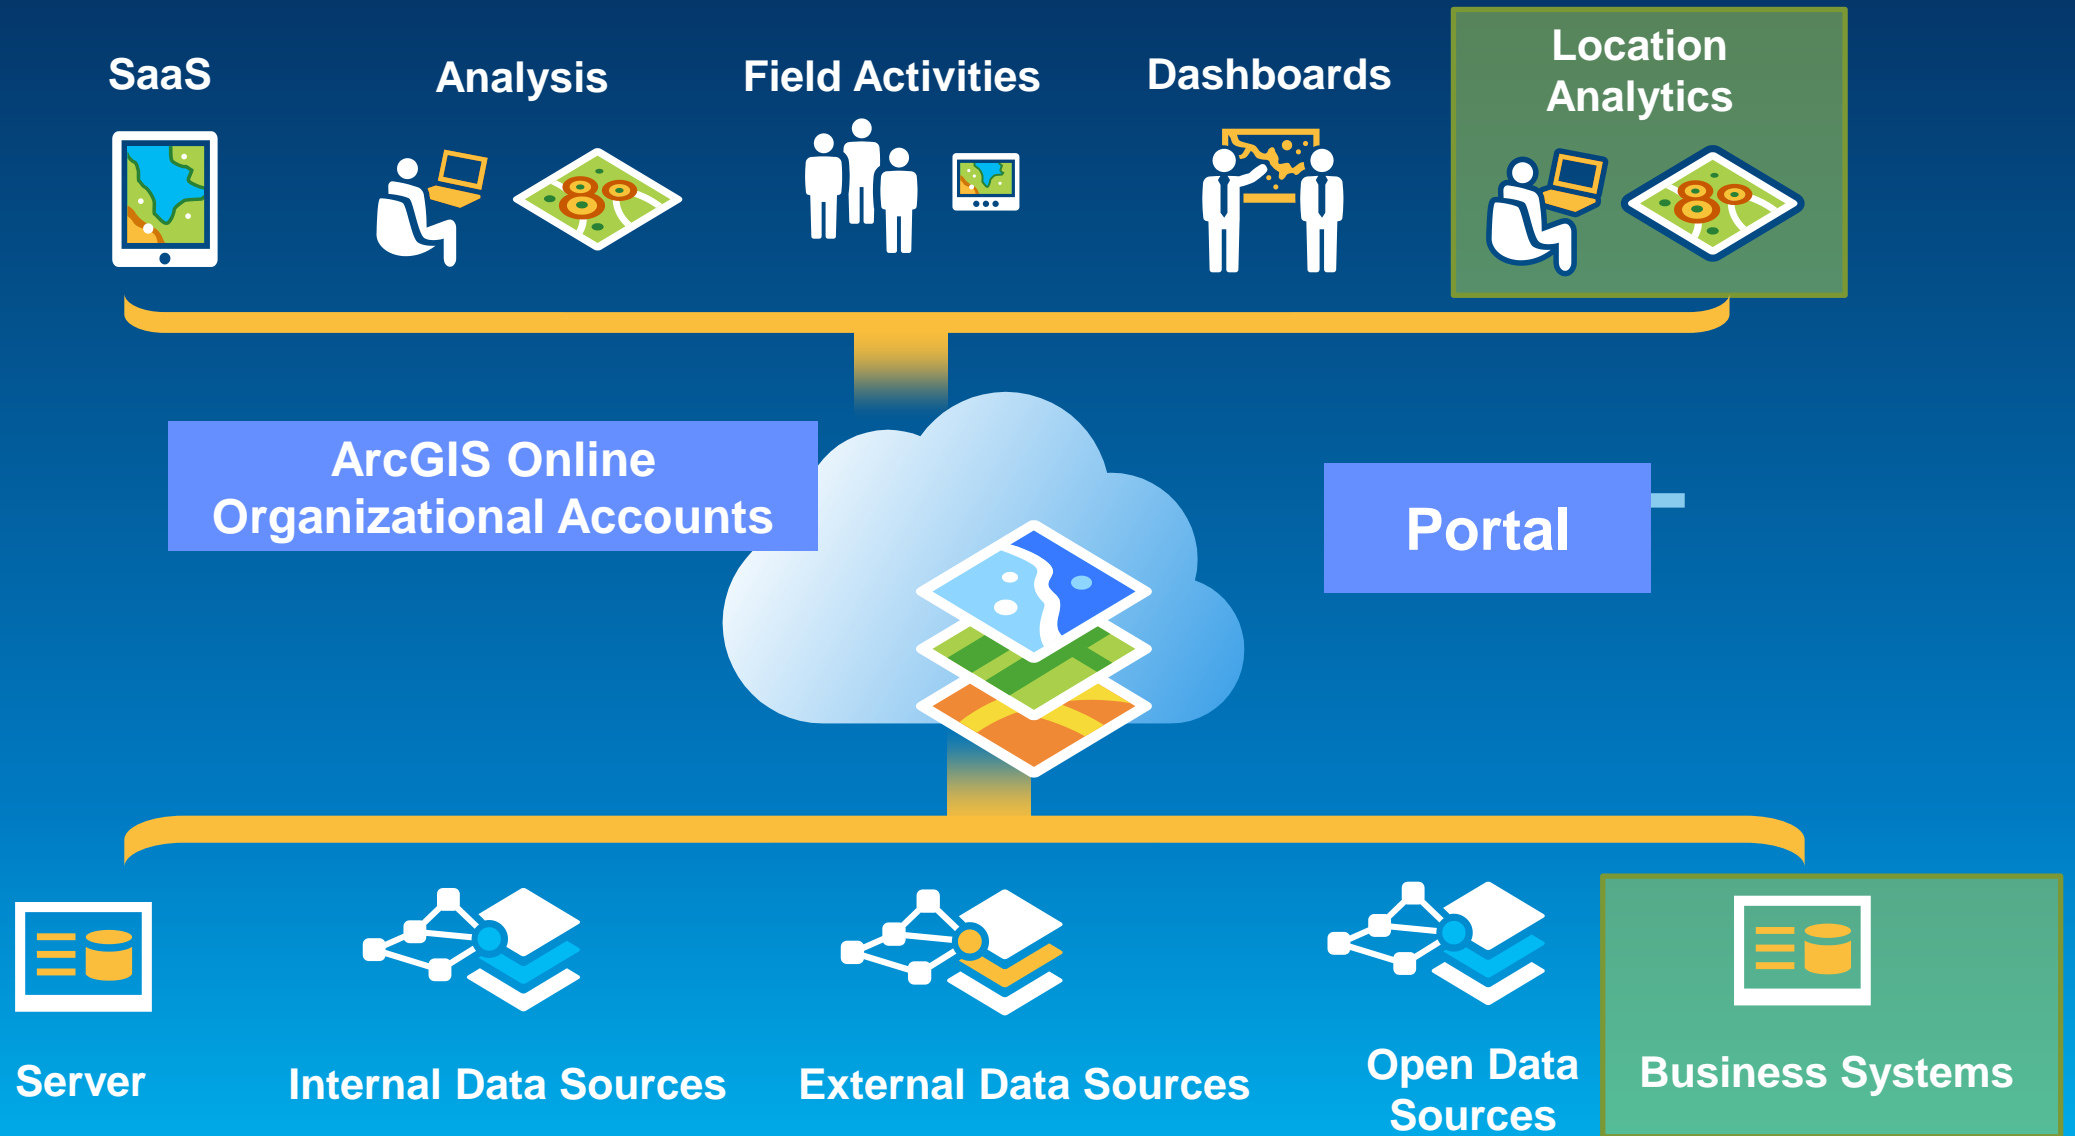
SaaS

Analysis

Field Activities

Dashboards

Location Analytics

ArcGIS Online Organizational Accounts

Portal

Server

Internal Data Sources

External Data Sources

Open Data Sources

Business Systems